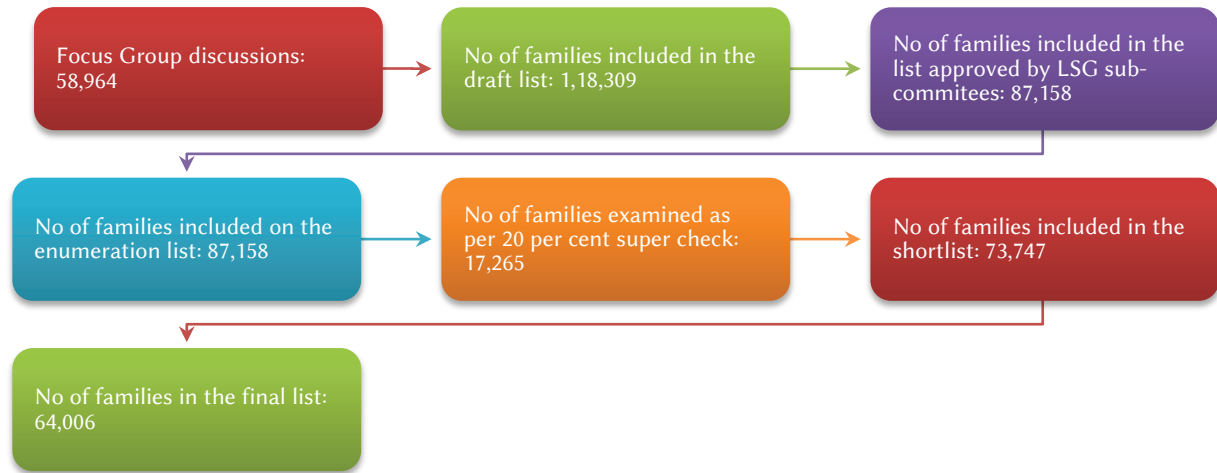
Focus Group discussions: 58,964

No of families included in the draft list: 1,18,309

No of families included in the list approved by LSG sub-commitees: 87,158

No of families included on the enumeration list: 87,158

No of families examined as per 20 per cent super check: 17,265

No of families included in the shortlist: 73,747

No of families in the final list: 64,006